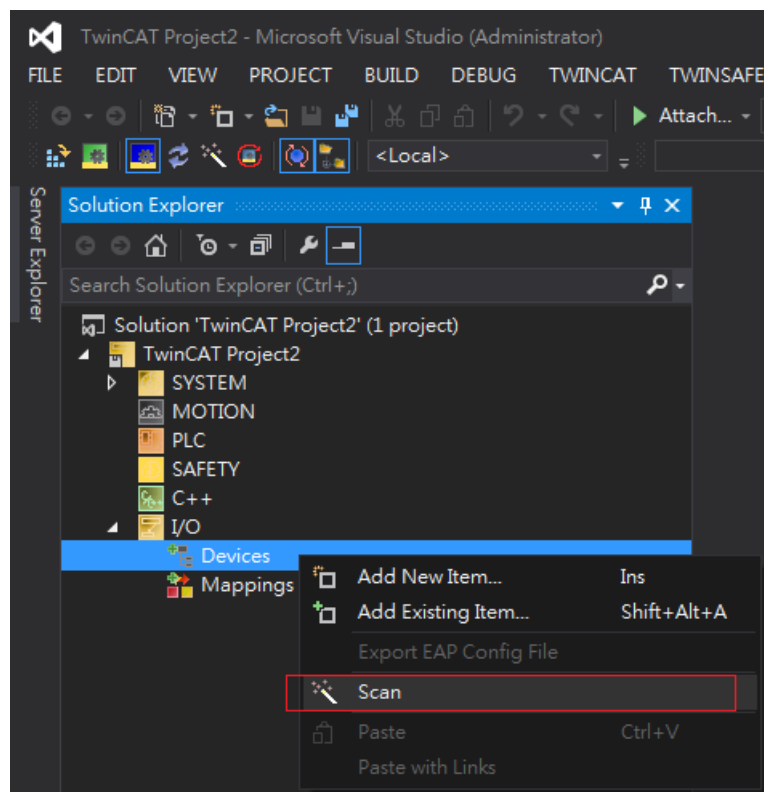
TwinCAT Project2 - Microsoft Visual Studio (Administrator)

FILE EDIT VIEW PROJECT BUILD DEBUG TWINCAT TWINSAFE

Attach...

<Local>

Server Explorer

Solution Explorer

Search Solution Explorer (Ctrl+;)

Solution 'TwinCAT Project2' (1 project)
TwinCAT Project2
SYSTEM
MOTION
PLC
SAFETY
C++
I/O
Devices
Mappings

| | |
|---|---|
| Add New Item... | Ins |
| Add Existing Item... | Shift+Alt+A |
| Export EAP Config File | |
| Scan | |
| Paste | Ctrl+V |
| Paste with Links | |